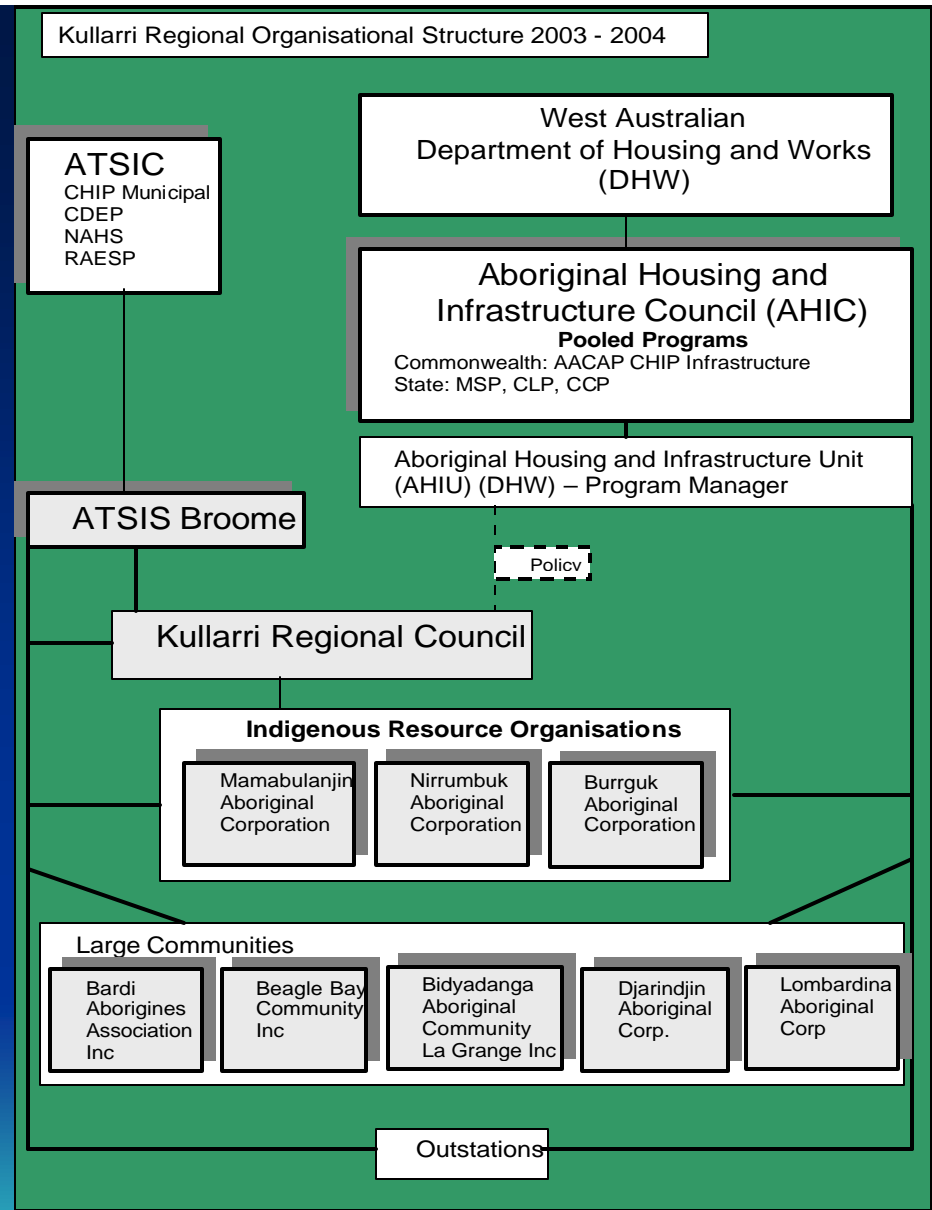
Kullarri Regional Organisational Structure 2003 - 2004

ATSIC
CHIP Municipal
CDEP
NAHS
RAESP

West Australian
Department of Housing and Works
(DHW)

Aboriginal Housing and Infrastructure Council (AHIC)
Pooled Programs
Commonwealth: AACAP CHIP Infrastructure
State: MSP, CLP, CCP

Aboriginal Housing and Infrastructure Unit (AHIU) (DHW) – Program Manager

ATSIS Broome

Policv

Kullarri Regional Council

Indigenous Resource Organisations

Mamabulanjin Aboriginal Corporation

Nirrumbuk Aboriginal Corporation

Burrguk Aboriginal Corporation

Large Communities

Bardi Aborigines Association Inc

Beagle Bay Community Inc

Bidyadanga Aboriginal Community La Grange Inc

Djarindjin Aboriginal Corp.

Lombardina Aboriginal Corp

Outstations